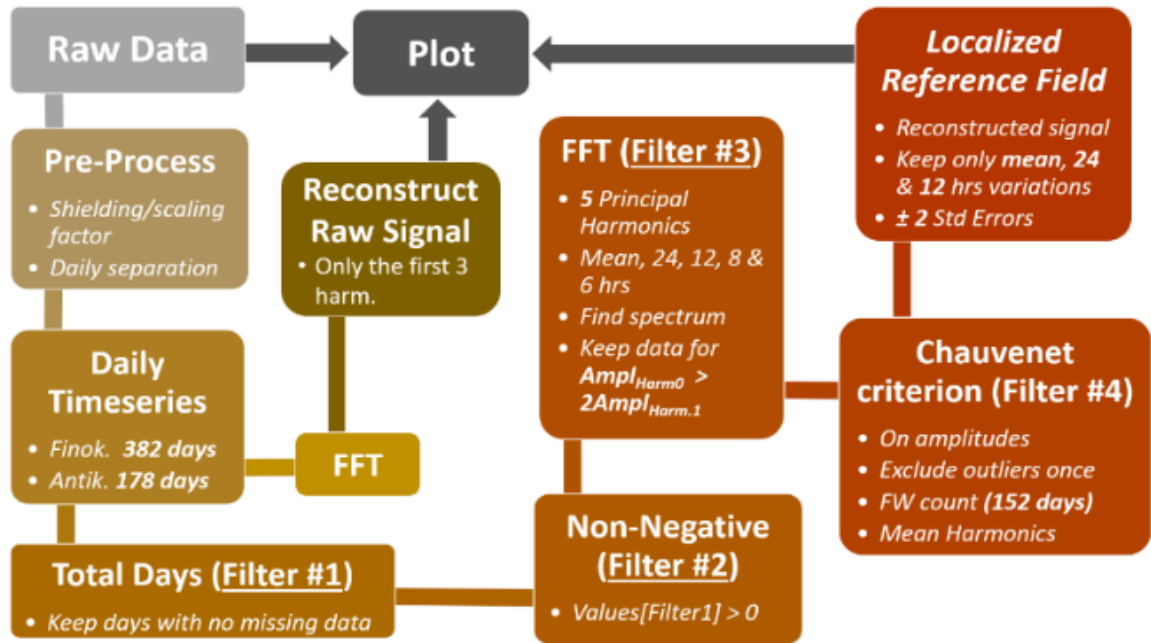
Raw Data

Plot

Localized Reference Field

- Reconstructed signal
- Keep only mean, 24 & 12 hrs variations
- ± 2 Std Errors

Pre-Process

- Shielding/scaling factor
- Daily separation

Reconstruct Raw Signal

- Only the first 3 harm.

FFT (Filter #3)

- 5 Principal Harmonics
- Mean, 24, 12, 8 & 6 hrs
- Find spectrum
- Keep data for $Ampl_{Harm0}$ > $2Ampl_{Harm.1}$

Daily Timeseries

- Finok. 382 days
- Antik. 178 days

FFT

Chauvenet criterion (Filter #4)

- On amplitudes
- Exclude outliers once
- FW count (152 days)
- Mean Harmonics

Non-Negative (Filter #2)

- Values[Filter1] > 0

Total Days (Filter #1)

- Keep days with no missing data